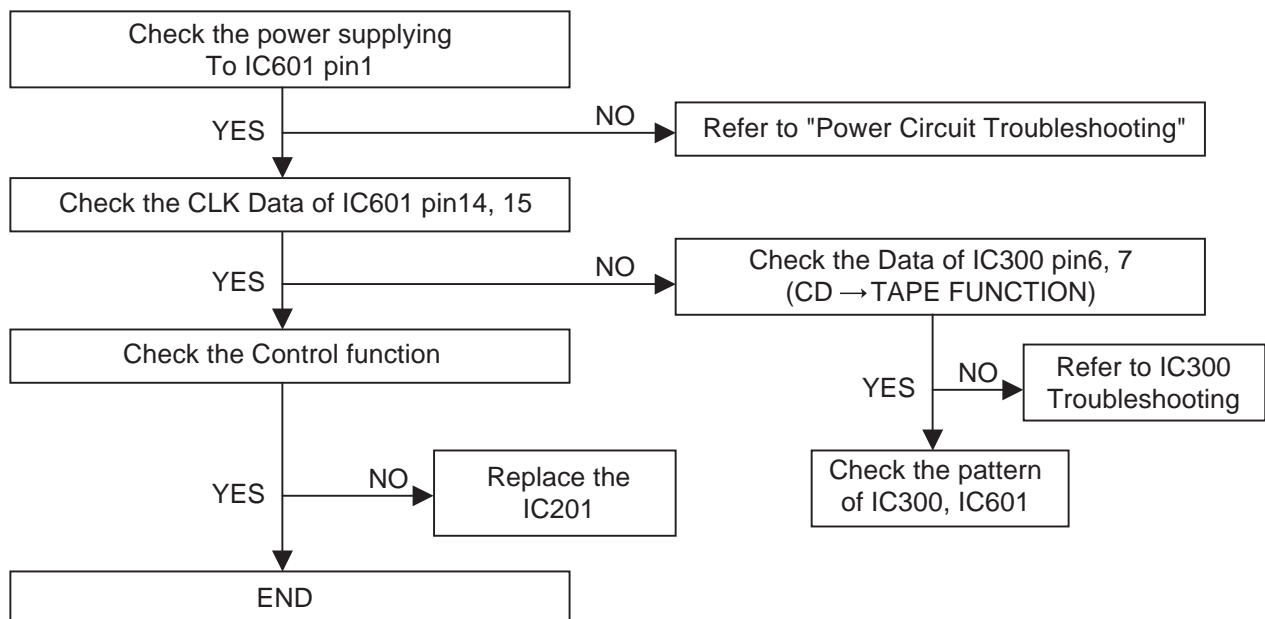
Check the power supplying To IC601 pin1

YES

NO

Refer to "Power Circuit Troubleshooting"

Check the CLK Data of IC601 pin14, 15

YES

NO

Check the Data of IC300 pin6, 7 (CD →TAPE FUNCTION)

Check the Control function

YES

NO

Refer to IC300 Troubleshooting

Check the pattern of IC300, IC601

YES

NO

Replace the IC201

END